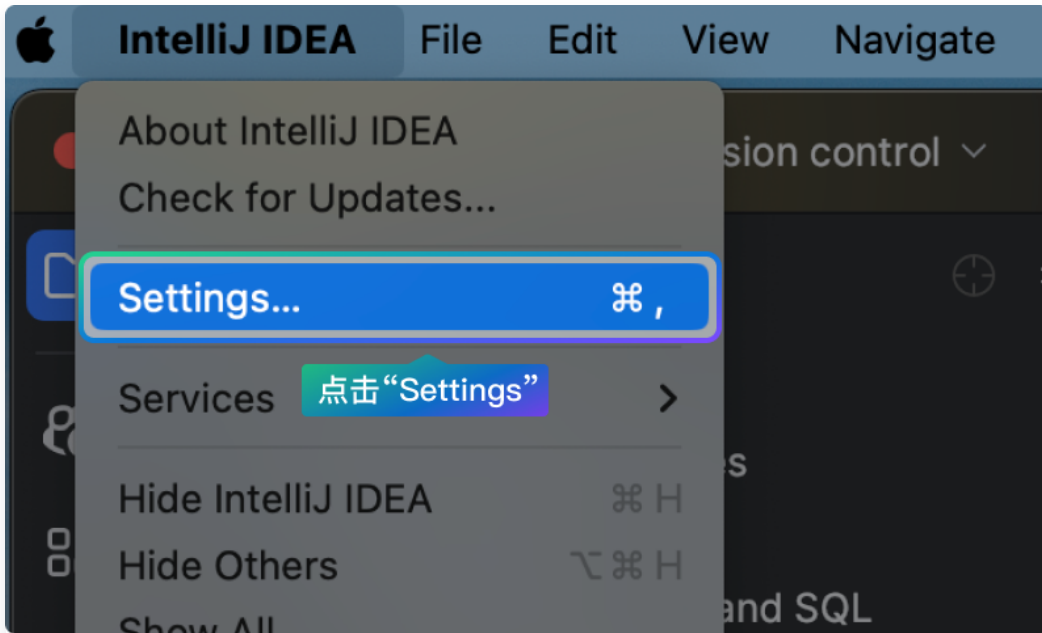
IntelliJ IDEA File Edit View Navigate

About IntelliJ IDEA
Check for Updates...

Settings... ⌘ ,

Services >

点击“Settings”

Hide IntelliJ IDEA ⌘ H
Hide Others ⌥ ⌘ H
Show All

sion control

es

and SQL